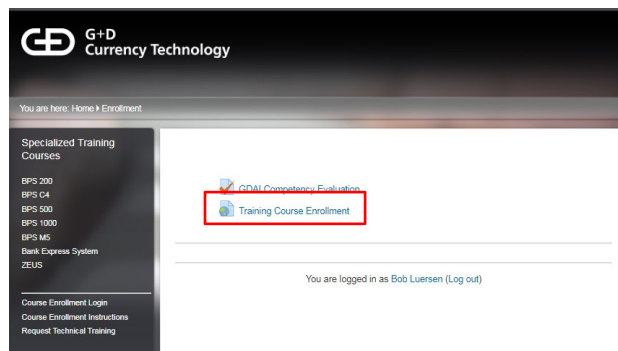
G+D
Currency Technology

You are here: Home ▸ Enrollment

Specialized Training Courses

BPS 200
BPS C4
BPS 500
BPS 1000
BPS M5
Bank Express System
ZEUS

Course Enrollment Login
Course Enrollment Instructions
Request Technical Training

GDAI Competency Evaluation
Training Course Enrollment

You are logged in as Bob Luersen (Log out)